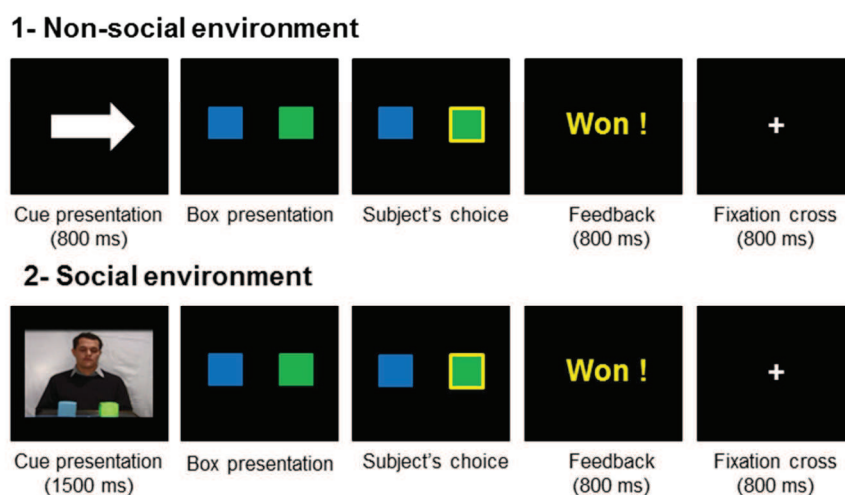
1- Non-social environment

Won !

+

Cue presentation (800 ms)

Box presentation

Subject's choice

Feedback (800 ms)

Fixation cross (800 ms)

2- Social environment

Won !

+

Cue presentation (1500 ms)

Box presentation

Subject's choice

Feedback (800 ms)

Fixation cross (800 ms)